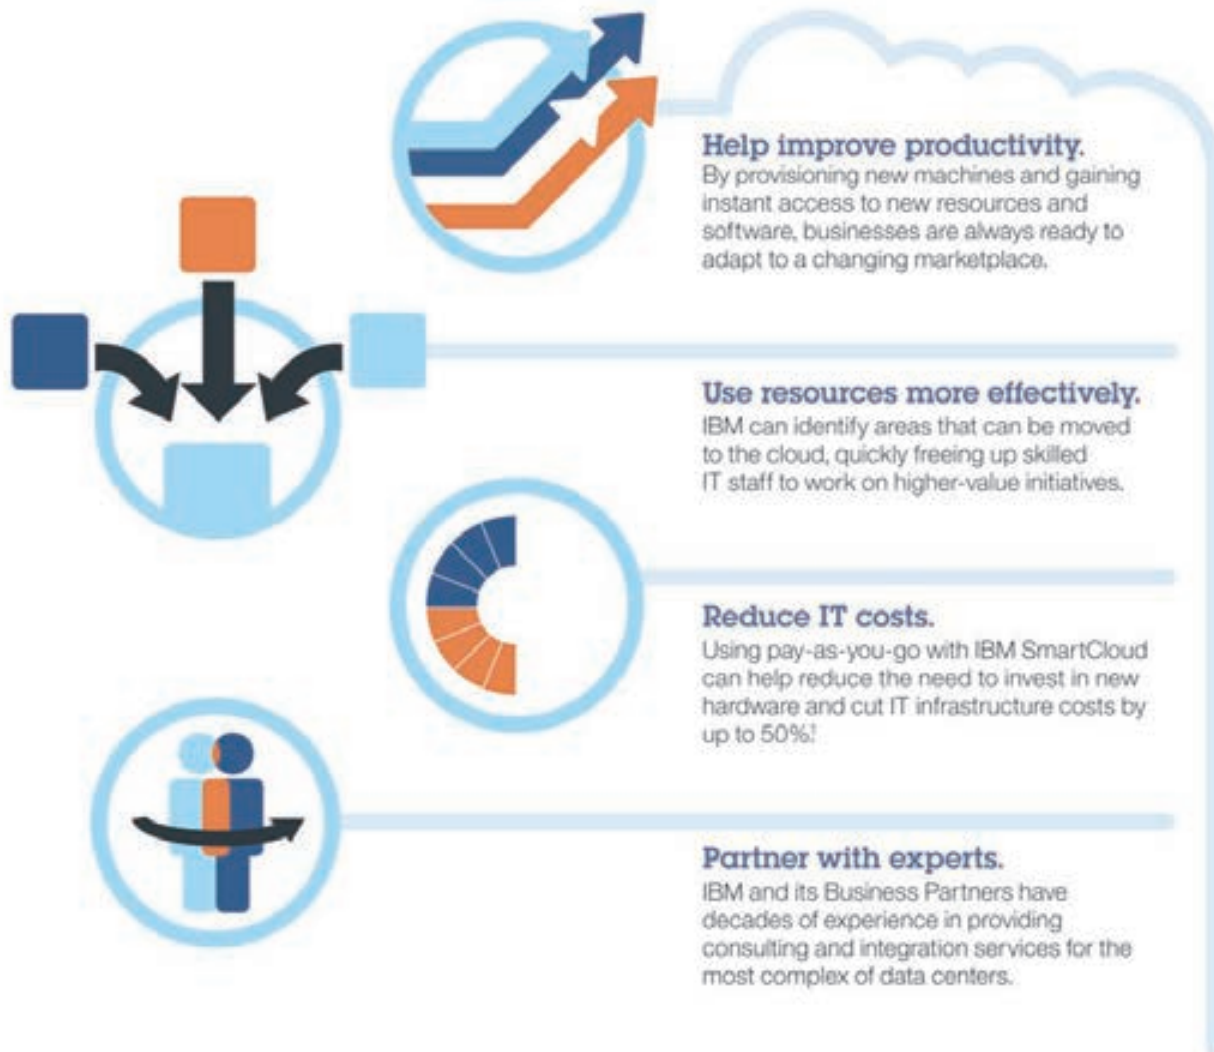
Help improve productivity.
By provisioning new machines and gaining instant access to new resources and software, businesses are always ready to adapt to a changing marketplace.

Use resources more effectively.
IBM can identify areas that can be moved to the cloud, quickly freeing up skilled IT staff to work on higher-value initiatives.

Reduce IT costs.
Using pay-as-you-go with IBM SmartCloud can help reduce the need to invest in new hardware and cut IT infrastructure costs by up to 50%!

Partner with experts.
IBM and its Business Partners have decades of experience in providing consulting and integration services for the most complex of data centers.